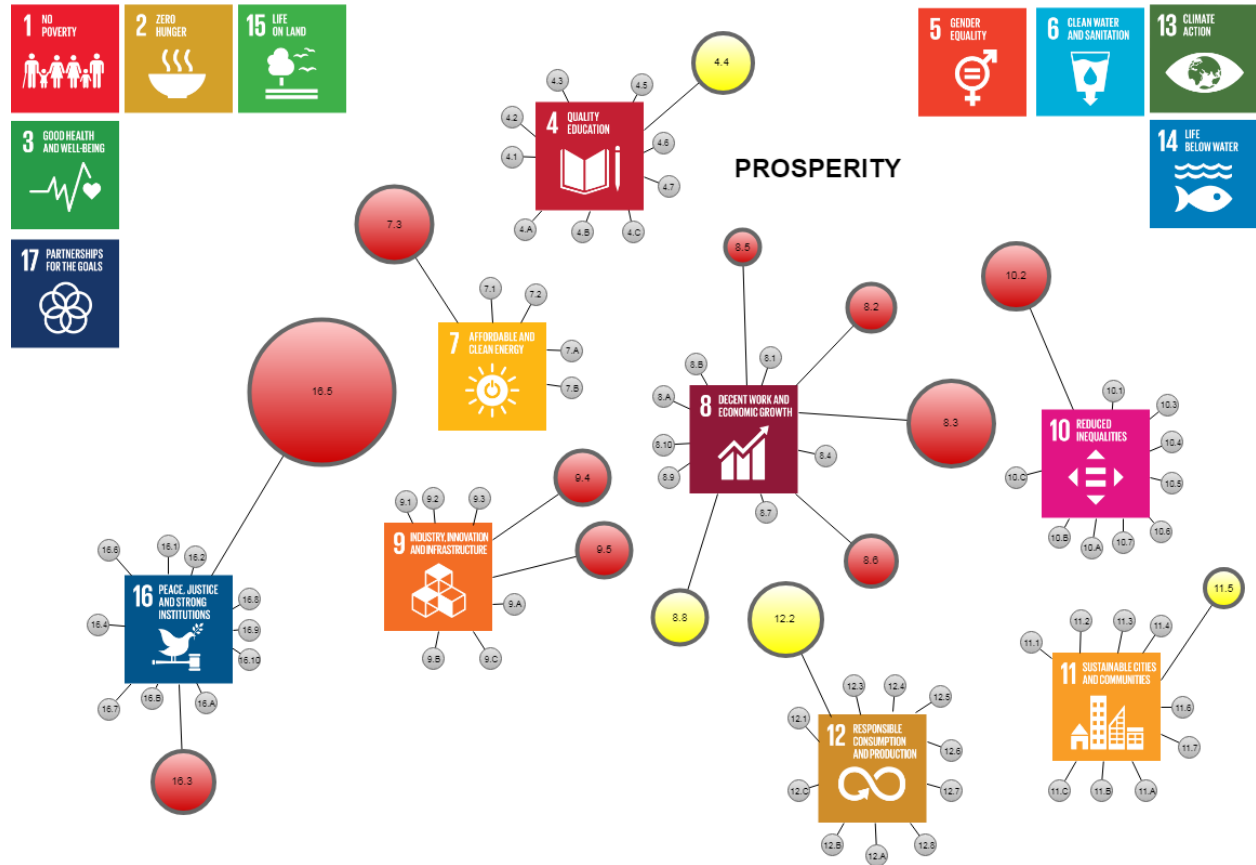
1 NO POVERTY

2 ZERO HUNGER

15 LIFE ON LAND

3 GOOD HEALTH AND WELL-BEING

17 PARTNERSHIPS FOR THE GOALS

5 GENDER EQUALITY

6 CLEAN WATER AND SANITATION

13 CLIMATE ACTION

14 LIFE BELOW WATER

PROSPERITY

4 QUALITY EDUCATION
4.4
4.3
4.5
4.2
4.6
4.1
4.7
4.A
4.B
4.C

7.3
7 AFFORDABLE AND CLEAN ENERGY
7.1
7.2
7.A
7.B

8 DECENT WORK AND ECONOMIC GROWTH
8.5
8.2
8.B
8.1
8.A
8.3
8.10
8.4
8.9
8.7
8.6
8.8

10.2
10 REDUCED INEQUALITIES
10.1
10.3
10.4
10.C
10.5
10.6
10.B
10.A
10.7

16.5
16 PEACE, JUSTICE AND STRONG INSTITUTIONS
16.6
16.1
16.2
16.8
16.4
16.9
16.10
16.7
16.B
16.A
16.3

9 INDUSTRY, INNOVATION AND INFRASTRUCTURE
9.4
9.1
9.2
9.3
9.5
9.A
9.B
9.C

12.2
12 RESPONSIBLE CONSUMPTION AND PRODUCTION
12.3
12.4
12.5
12.1
12.6
12.C
12.7
12.B
12.A
12.8

11.5
11 SUSTAINABLE CITIES AND COMMUNITIES
11.2
11.3
11.4
11.1
11.6
11.7
11.C
11.B
11.A